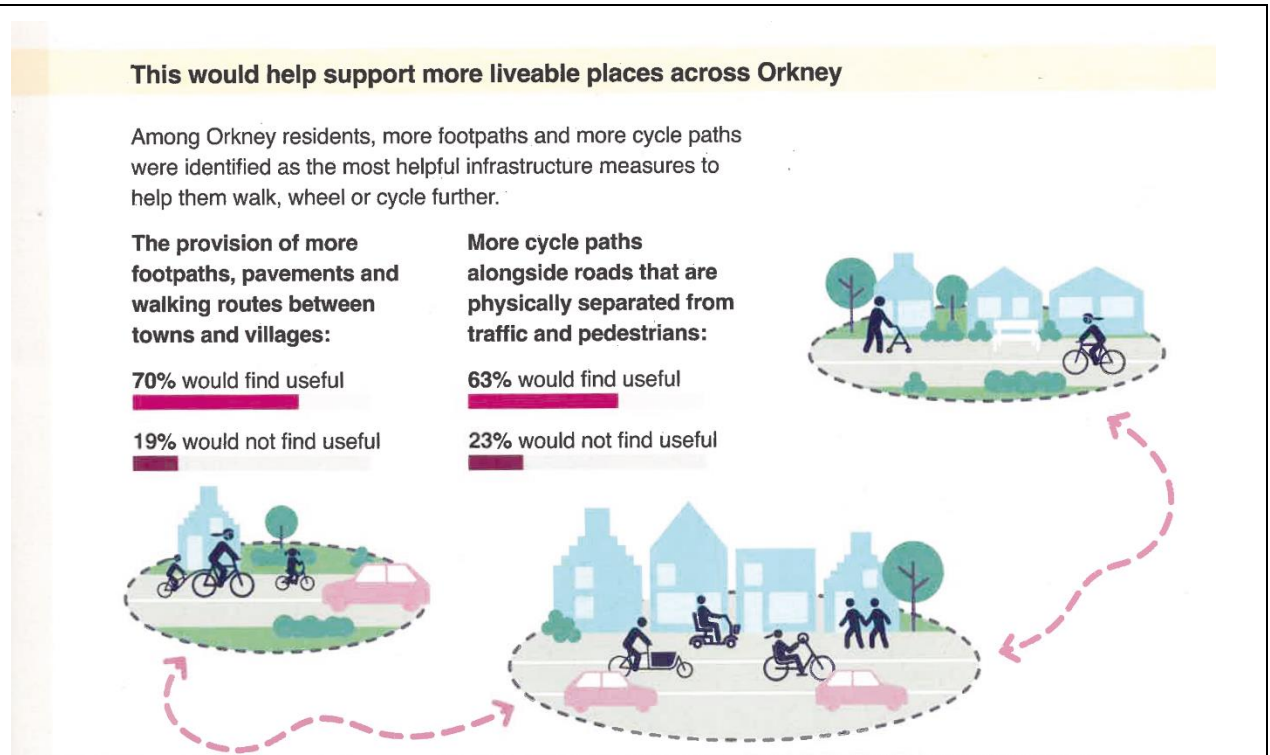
This would help support more liveable places across Orkney

Among Orkney residents, more footpaths and more cycle paths were identified as the most helpful infrastructure measures to help them walk, wheel or cycle further.

The provision of more footpaths, pavements and walking routes between towns and villages:

70% would find useful

19% would not find useful

More cycle paths alongside roads that are physically separated from traffic and pedestrians:

63% would find useful

23% would not find useful